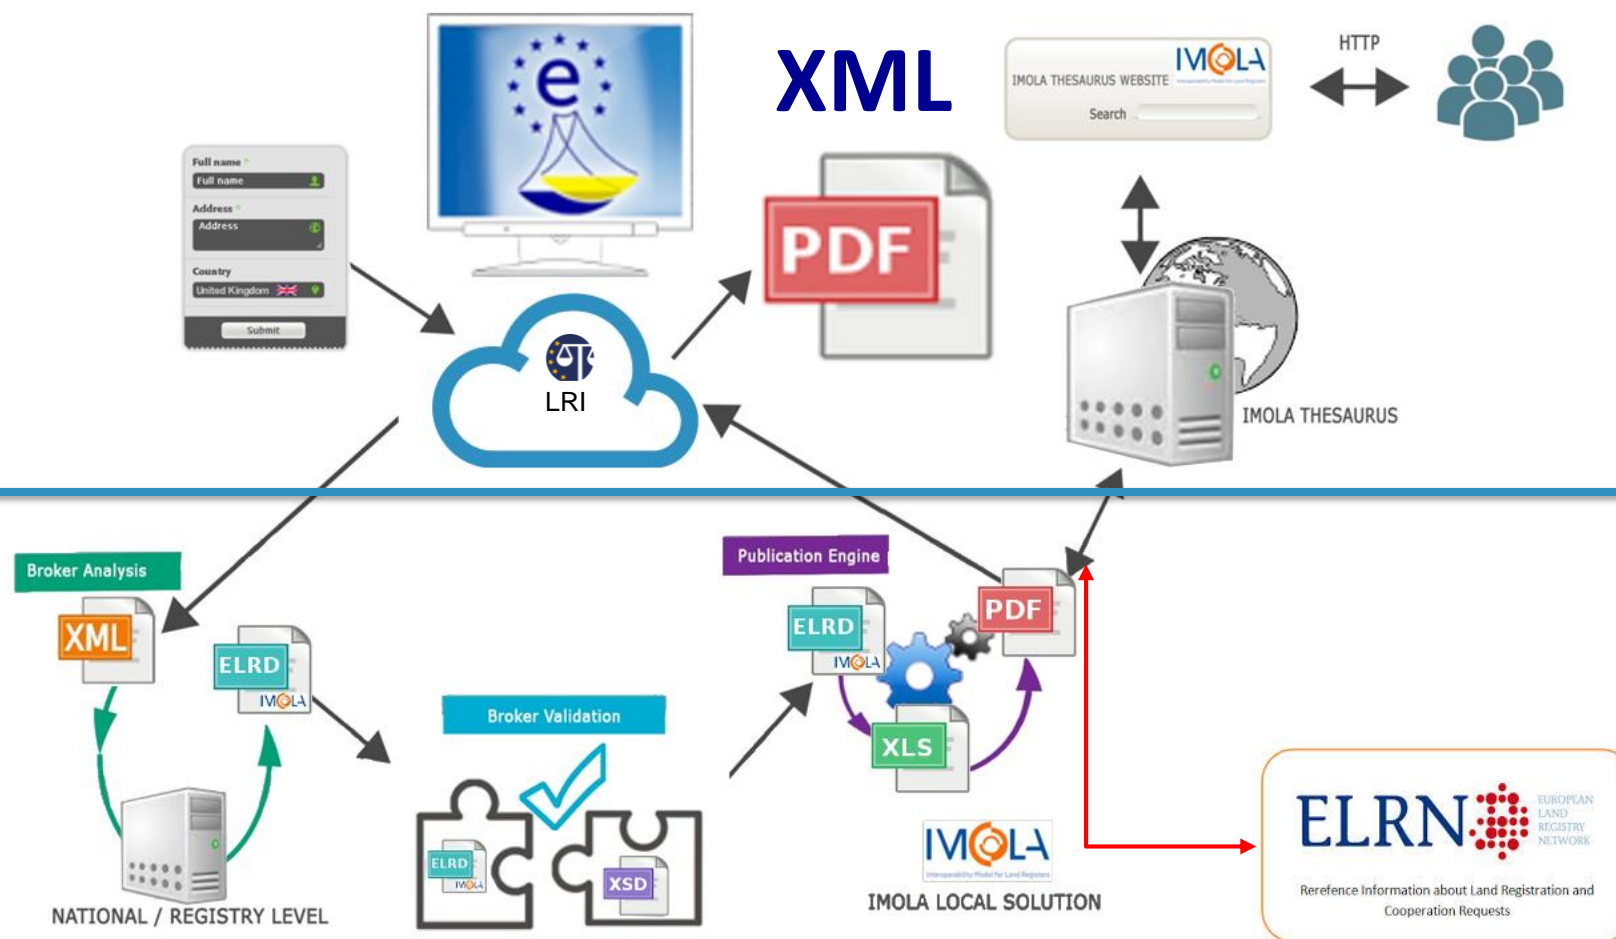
Full name *
Full name
Address *
Address
Country
United Kingdom
Submit

e

XML

IMOLA THESAURUS WEBSITE
IMOLA
Search

HTTP

PDF

LRI

IMOLA THESAURUS

Broker Analysis
XML
ELRD
IMOLA

Broker Validation
ELRD
IMOLA
XSD

Publication Engine
ELRD
IMOLA
PDF
XLS

IMOLA
IMOLA LOCAL SOLUTION

NATIONAL / REGISTRY LEVEL

ELRN
EUROPEAN LAND REGISTRY NETWORK
Rerefence Information about Land Registration and Cooperation Requests